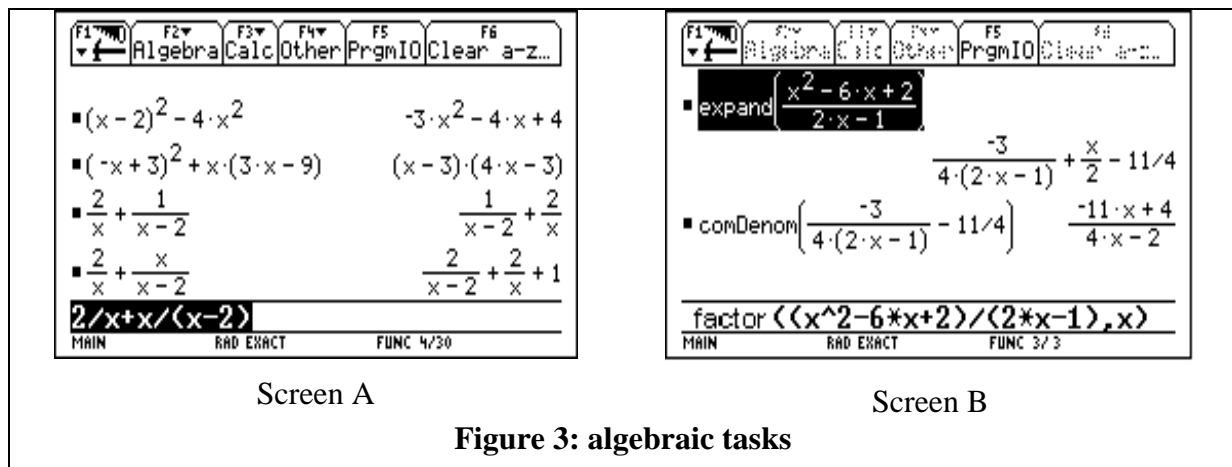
F1 F2▾ Algebra F3▾ Calc F4▾ Other F5 PrgmIO F6 Clear a-z...

■ $(x-2)^2-4\cdot x^2$ $\quad -3\cdot x^2-4\cdot x+4$

■ $(^{-}x+3)^2+x\cdot(3\cdot x-9)$ $\quad (x-3)\cdot(4\cdot x-3)$

■ $\frac{2}{x}+\frac{1}{x-2}$ $\quad \frac{1}{x-2}+\frac{2}{x}$

■ $\frac{2}{x}+\frac{x}{x-2}$ $\quad \frac{2}{x-2}+\frac{2}{x}+1$

2/x+x/(x-2)

MAIN RAD EXACT FUNC 4/30

F1 F2▾ Algebra F3▾ Calc F4▾ Other F5 PrgmIO F6 Clear a-z...

■ expand$\left(\frac{x^2-6\cdot x+2}{2\cdot x-1}\right)$

$\frac{-3}{4\cdot(2\cdot x-1)}+\frac{x}{2}-11/4$

■ comDenom$\left(\frac{-3}{4\cdot(2\cdot x-1)}-11/4\right)$ $\quad \frac{-11\cdot x+4}{4\cdot x-2}$

factor((x^2-6*x+2)/(2*x-1),x)

MAIN RAD EXACT FUNC 3/3

Screen A

Screen B

**Figure 3: algebraic tasks**